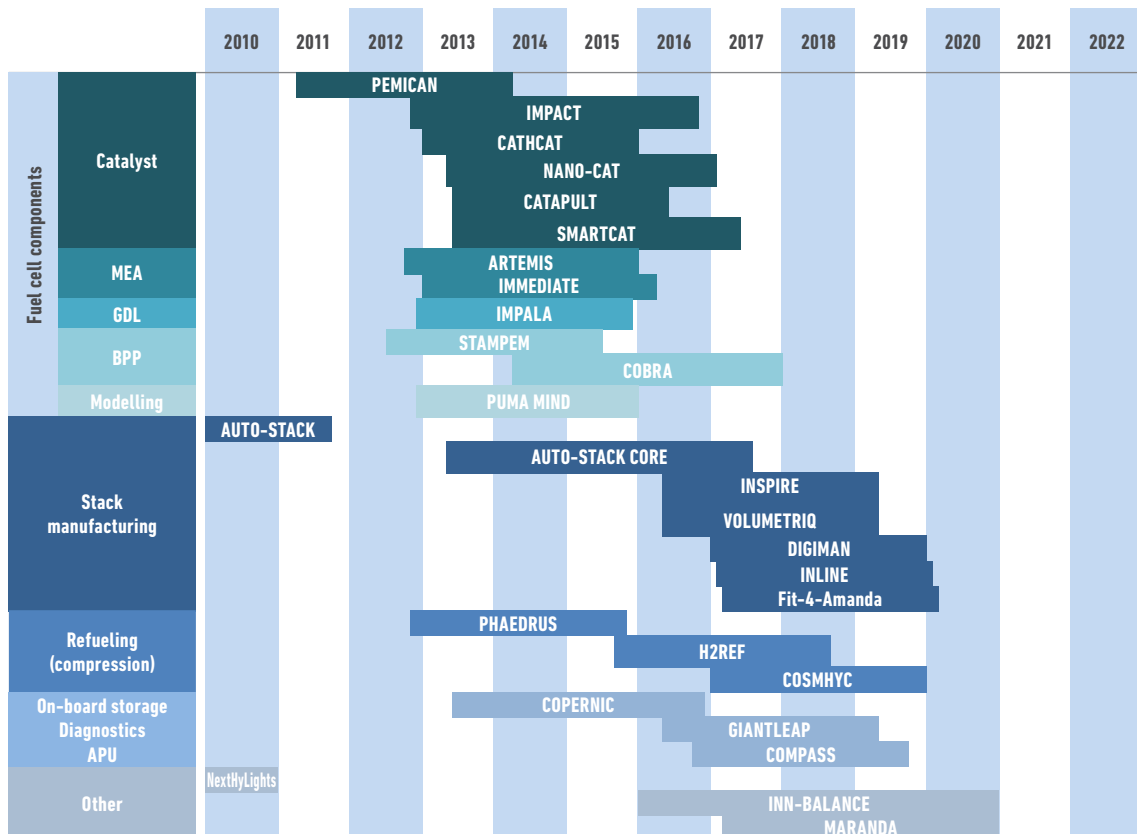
2010 2011 2012 2013 2014 2015 2016 2017 2018 2019 2020 2021 2022

Fuel cell components

Catalyst
PEMICAN
IMPACT
CATHCAT
NANO-CAT
CATAPULT
SMARTCAT

MEA
ARTEMIS
IMMEDIATE

GDL
IMPALA

BPP
STAMPEM
COBRA

Modelling
PUMA MIND

Stack manufacturing
AUTO-STACK
AUTO-STACK CORE
INSPIRE
VOLUMETRIQ
DIGIMAN
INLINE
Fit-4-Amanda

Refueling (compression)
PHAEDRUS
H2REF
COSMHYC

On-board storage Diagnostics APU
COPERNIC
GIANTLEAP
COMPASS

Other
NextHyLights
INN-BALANCE
MARANDA